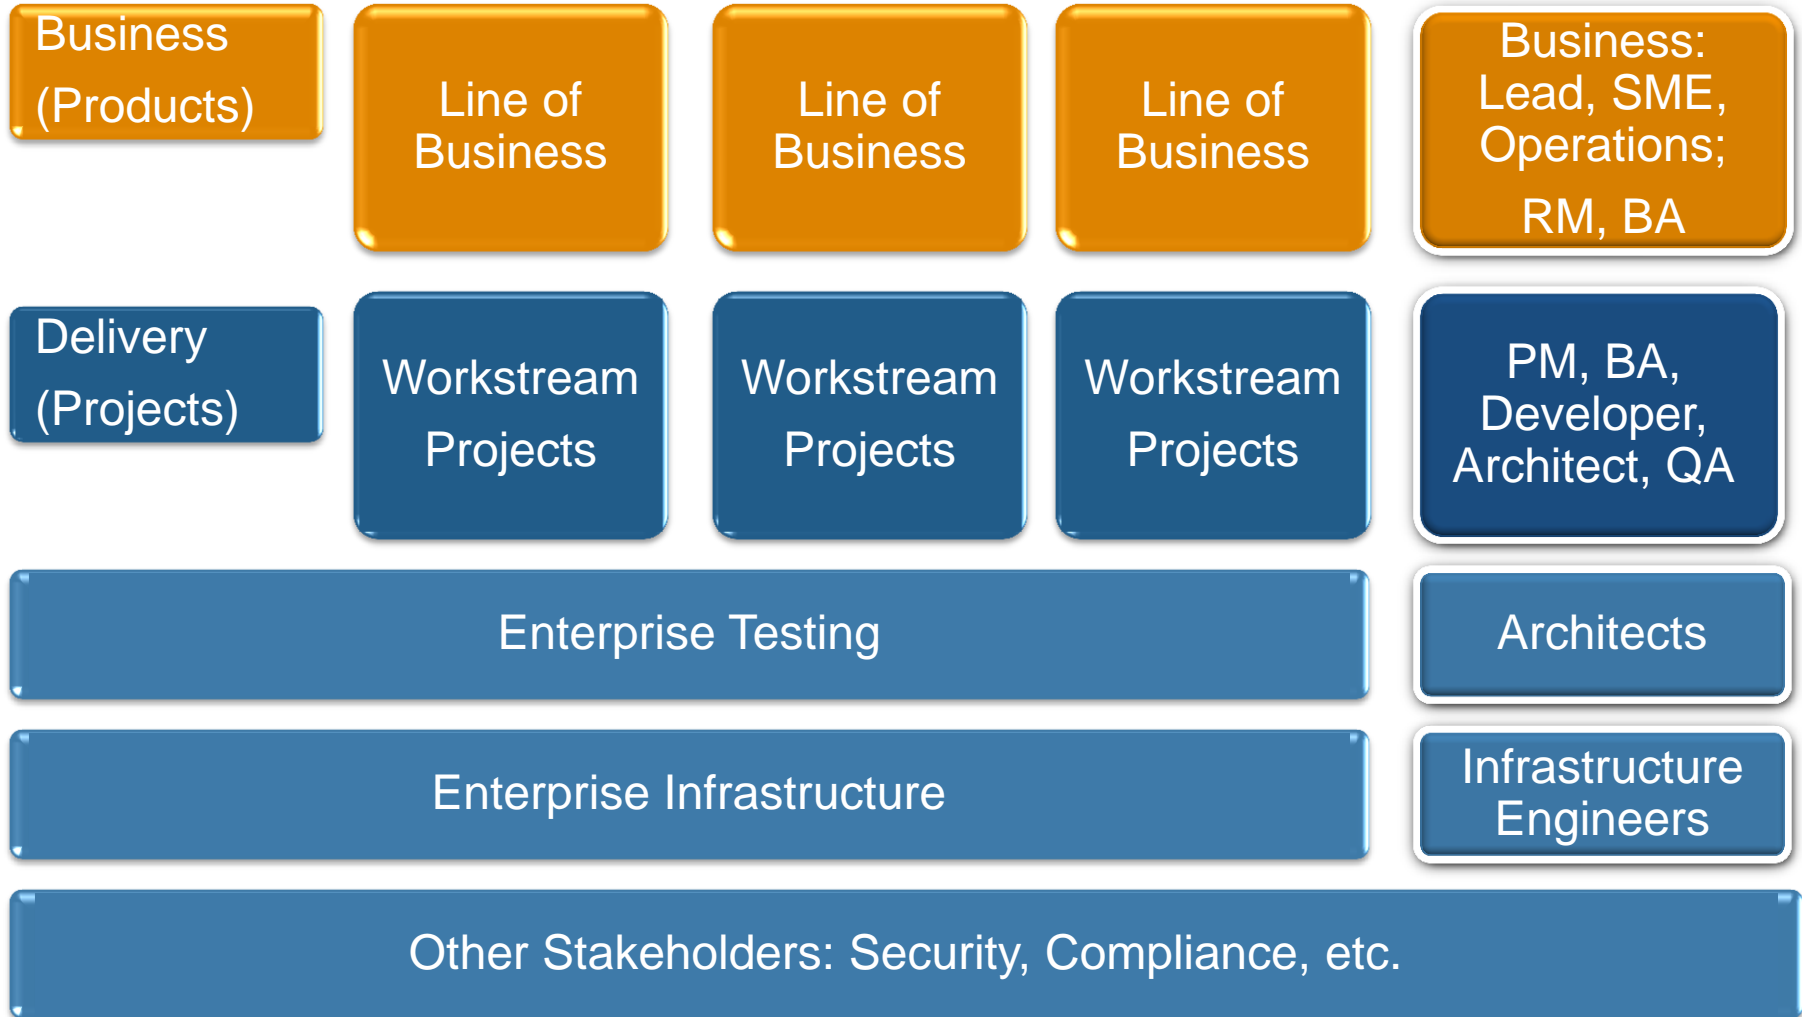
Business (Products)

Line of Business

Line of Business

Line of Business

Business: Lead, SME, Operations; RM, BA

Delivery (Projects)

Workstream Projects

Workstream Projects

Workstream Projects

PM, BA, Developer, Architect, QA

Enterprise Testing

Architects

Enterprise Infrastructure

Infrastructure Engineers

Other Stakeholders: Security, Compliance, etc.